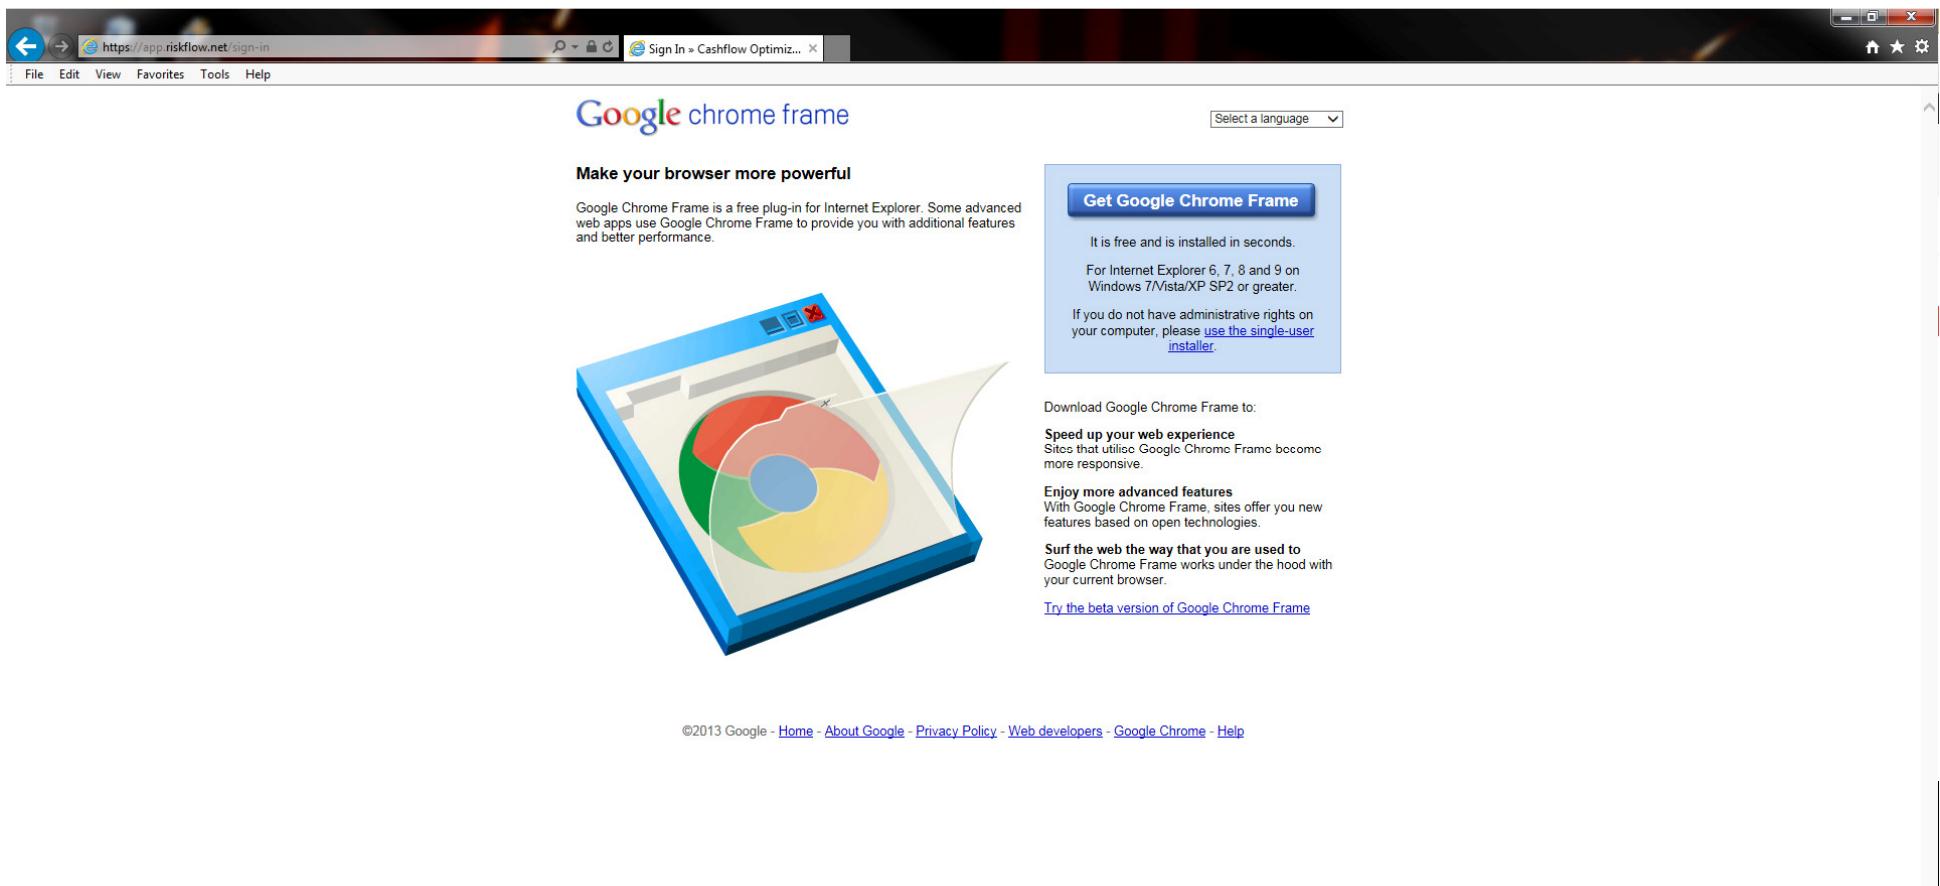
https://app.riskflow.net/sign-in

Sign In » Cashflow Optimiz...

File Edit View Favorites Tools Help

Google chrome frame

Select a language

Make your browser more powerful

Google Chrome Frame is a free plug-in for Internet Explorer. Some advanced web apps use Google Chrome Frame to provide you with additional features and better performance.

Get Google Chrome Frame

It is free and is installed in seconds.

For Internet Explorer 6, 7, 8 and 9 on Windows 7/Vista/XP SP2 or greater.

If you do not have administrative rights on your computer, please use the single-user installer.

Download Google Chrome Frame to:

Speed up your web experience
Sites that utilise Google Chrome Frame become more responsive.

Enjoy more advanced features
With Google Chrome Frame, sites offer you new features based on open technologies.

Surf the web the way that you are used to
Google Chrome Frame works under the hood with your current browser.

Try the beta version of Google Chrome Frame

©2013 Google - Home - About Google - Privacy Policy - Web developers - Google Chrome - Help